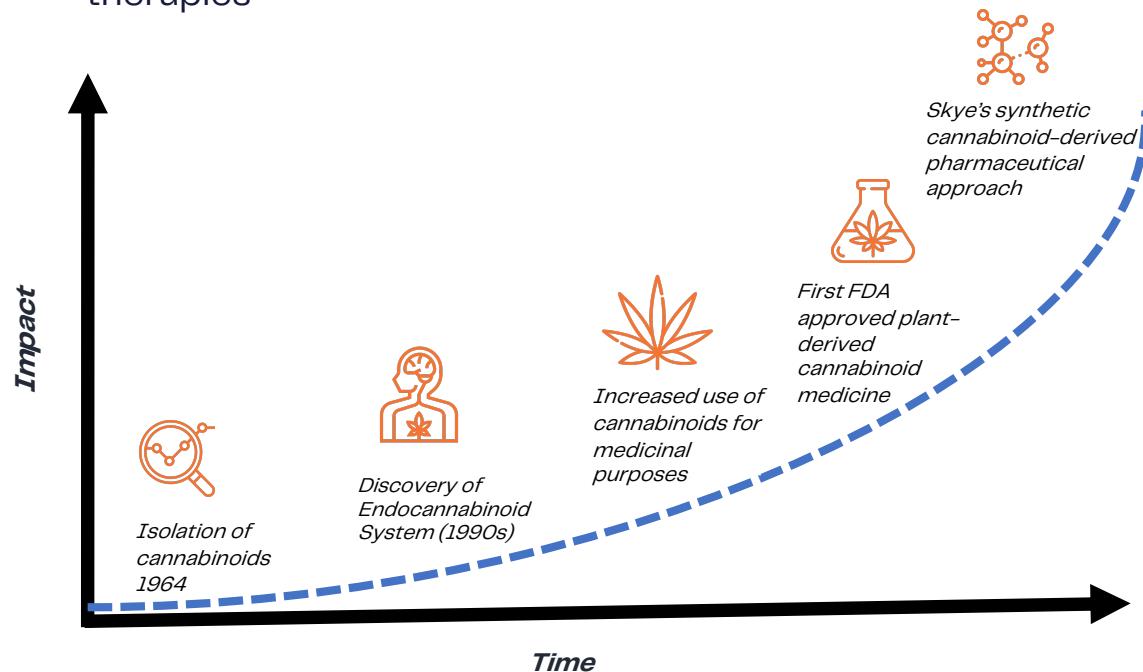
therapies

Skye's synthetic cannabinoid-derived pharmaceutical approach

First FDA approved plant-derived cannabinoid medicine

Increased use of cannabinoids for medicinal purposes

Discovery of Endocannabinoid System (1990s)

Isolation of cannabinoids 1964

Impact

Time